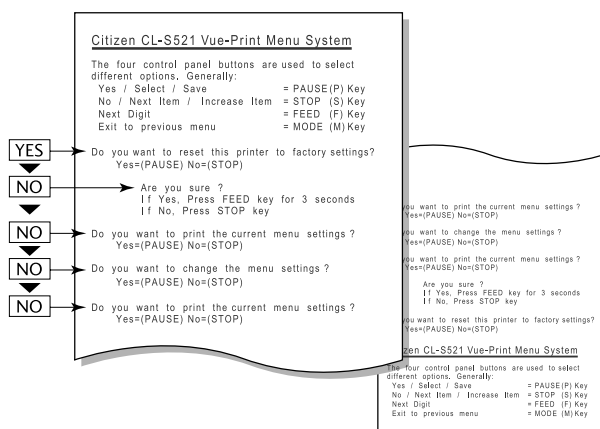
Citizen CL-S521 Vue-Print Menu System

The four control panel buttons are used to select different options. Generally:

| | |
|---|---|
| Yes / Select / Save | = PAUSE(P) Key |
| No / Next Item / Increase Item | = STOP (S) Key |
| Next Digit | = FEED (F) Key |
| Exit to previous menu | = MODE (M) Key |

YES

Do you want to reset this printer to factory settings?
Yes=(PAUSE) No=(STOP)

NO

Are you sure ?
If Yes, Press FEED key for 3 seconds
If No, Press STOP key

NO

Do you want to print the current menu settings ?
Yes=(PAUSE) No=(STOP)

NO

Do you want to change the menu settings ?
Yes=(PAUSE) No=(STOP)

NO

Do you want to print the current menu settings ?
Yes=(PAUSE) No=(STOP)

ou want to print the current menu settings ?
Yes=(PAUSE) No=(STOP)

ou want to change the menu settings ?
Yes=(PAUSE) No=(STOP)

ou want to print the current menu settings ?
Yes=(PAUSE) No=(STOP)

Are you sure ?
If Yes, Press FEED key for 3 seconds
If No, Press STOP key

ou want to reset this printer to factory settings?
Yes=(PAUSE) No=(STOP)

zen CL-S521 Vue-Print Menu System

The four control panel buttons are used to select different options. Generally:

| | |
|---|---|
| Yes / Select / Save | = PAUSE(P) Key |
| No / Next Item / Increase Item | = STOP (S) Key |
| Next Digit | = FEED (F) Key |
| Exit to previous menu | = MODE (M) Key |